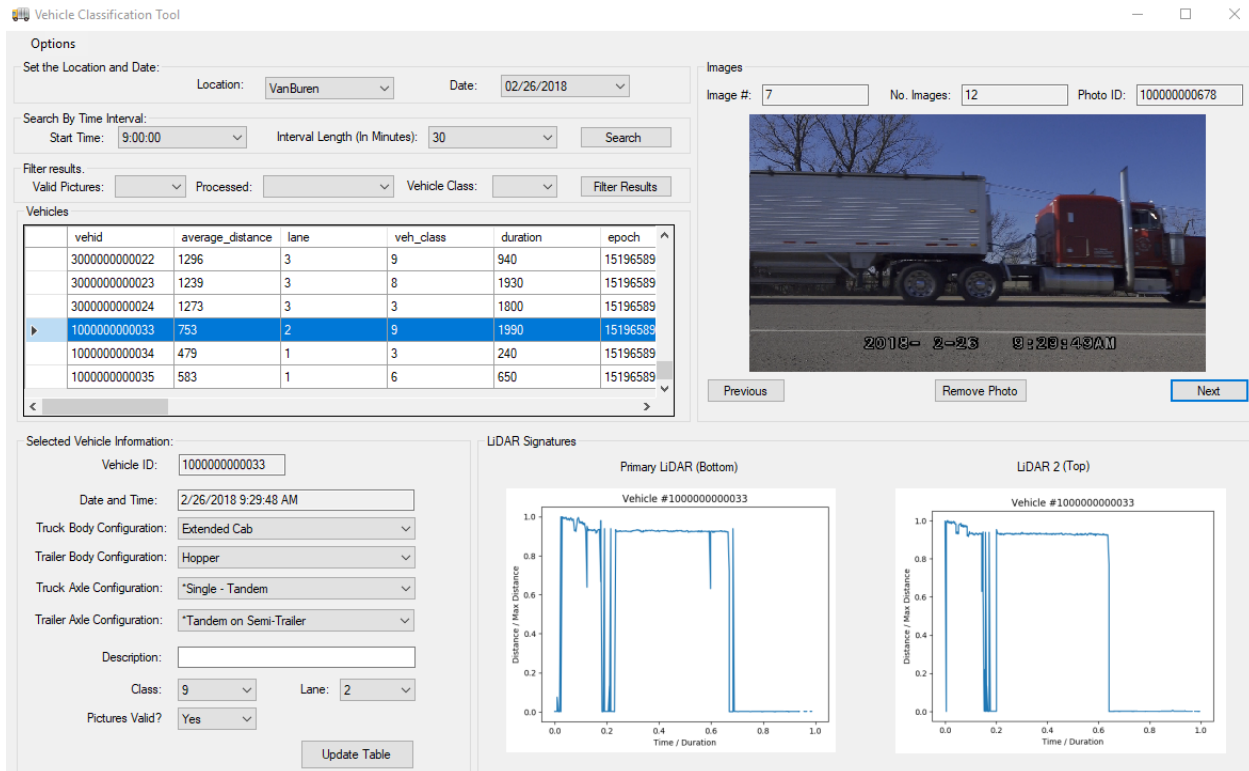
Vehicle Classification Tool

Options

Set the Location and Date:
Location: VanBuren
Date: 02/26/2018

Search By Time Interval:
Start Time: 9:00:00
Interval Length (In Minutes): 30
Search

Filter results.
Valid Pictures:
Processed:
Vehicle Class:
Filter Results

Vehicles

| | vehid | average_distance | lane | veh_class | duration | epoch |
|---|---|---|---|---|---|---|
| | 3000000000022 | 1296 | 3 | 9 | 940 | 15196589 |
| | 3000000000023 | 1239 | 3 | 8 | 1930 | 15196589 |
| | 3000000000024 | 1273 | 3 | 3 | 1800 | 15196589 |
| ▶ | 1000000000033 | 753 | 2 | 9 | 1990 | 15196589 |
| | 1000000000034 | 479 | 1 | 3 | 240 | 15196589 |
| | 1000000000035 | 583 | 1 | 6 | 650 | 15196589 |

Images
Image #: 7
No. Images: 12
Photo ID: 100000000678

2018- 2-26 9:29:49AM

Previous
Remove Photo
Next

Selected Vehicle Information:
Vehicle ID: 1000000000033
Date and Time: 2/26/2018 9:29:48 AM
Truck Body Configuration: Extended Cab
Trailer Body Configuration: Hopper
Truck Axle Configuration: *Single - Tandem
Trailer Axle Configuration: *Tandem on Semi-Trailer
Description:
Class: 9
Lane: 2
Pictures Valid? Yes
Update Table

LiDAR Signatures

Primary LiDAR (Bottom)
Vehicle #1000000000033
Distance / Max Distance
1.0 0.8 0.6 0.4 0.2 0.0
0.0 0.2 0.4 0.6 0.8 1.0
Time / Duration

LiDAR 2 (Top)
Vehicle #1000000000033
Distance / Max Distance
1.0 0.8 0.6 0.4 0.2 0.0
0.0 0.2 0.4 0.6 0.8 1.0
Time / Duration